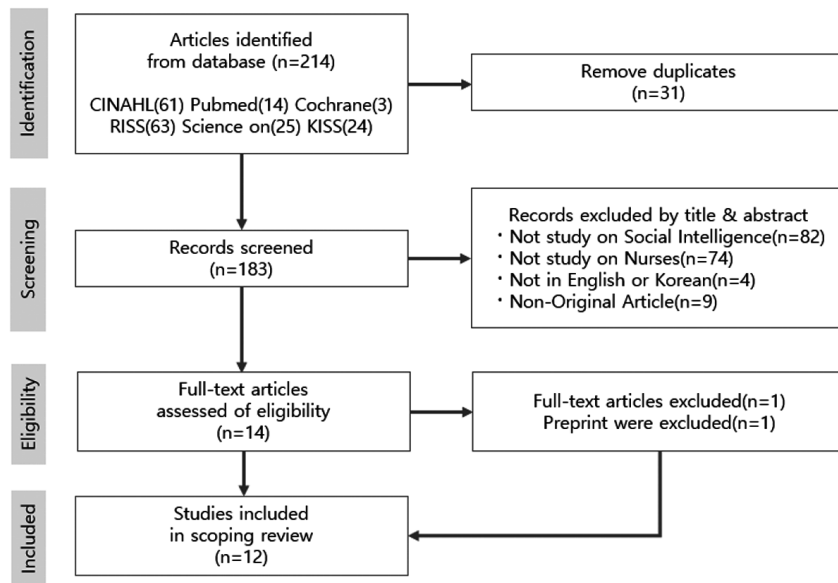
Identification

Articles identified from database (n=214)

CINAHL(61) Pubmed(14) Cochrane(3) RISS(63) Science on(25) KISS(24)

Remove duplicates (n=31)

Screening

Records screened (n=183)

Records excluded by title & abstract
・Not study on Social Intelligence(n=82)
・Not study on Nurses(n=74)
・Not in English or Korean(n=4)
・Non-Original Article(n=9)

Eligibility

Full-text articles assessed of eligibility (n=14)

Full-text articles excluded(n=1)
Preprint were excluded(n=1)

Included

Studies included in scoping review (n=12)